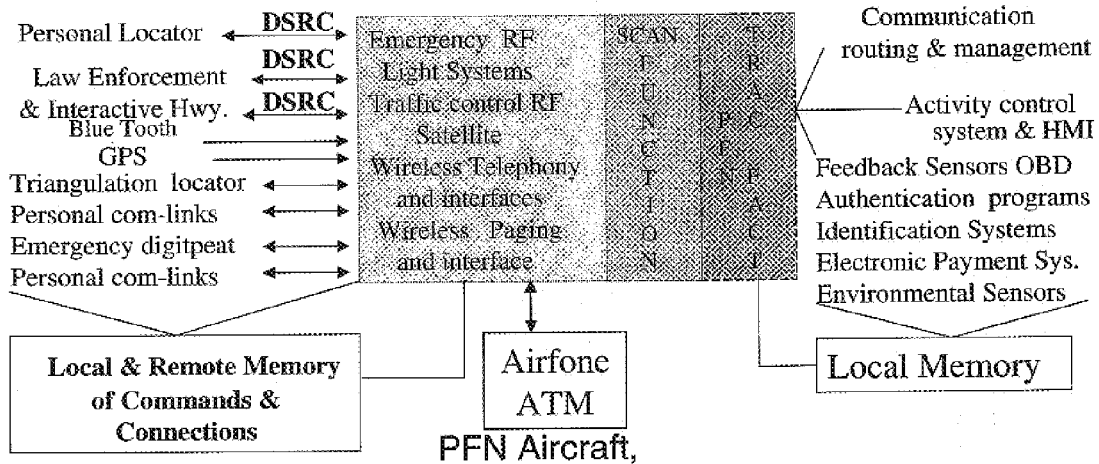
Personal Locator
DSRC
Law Enforcement & Interactive Hwy.
DSRC
DSRC
Blue Tooth
GPS
Triangulation locator
Personal com-links
Emergency digitpeat
Personal com-links

Emergency RF Light Systems
Traffic control RF
Satellite
Wireless Telephony and interfaces
Wireless Paging and interface

SCAN
FUNCTION

PFN

TRAC
PFN
PACT

Communication routing & management
Activity control system & HMI
Feedback Sensors OBD
Authentication programs
Identification Systems
Electronic Payment Sys.
Environmental Sensors

Local & Remote Memory of Commands & Connections

Airfone
ATM

Local Memory

PFN Aircraft,